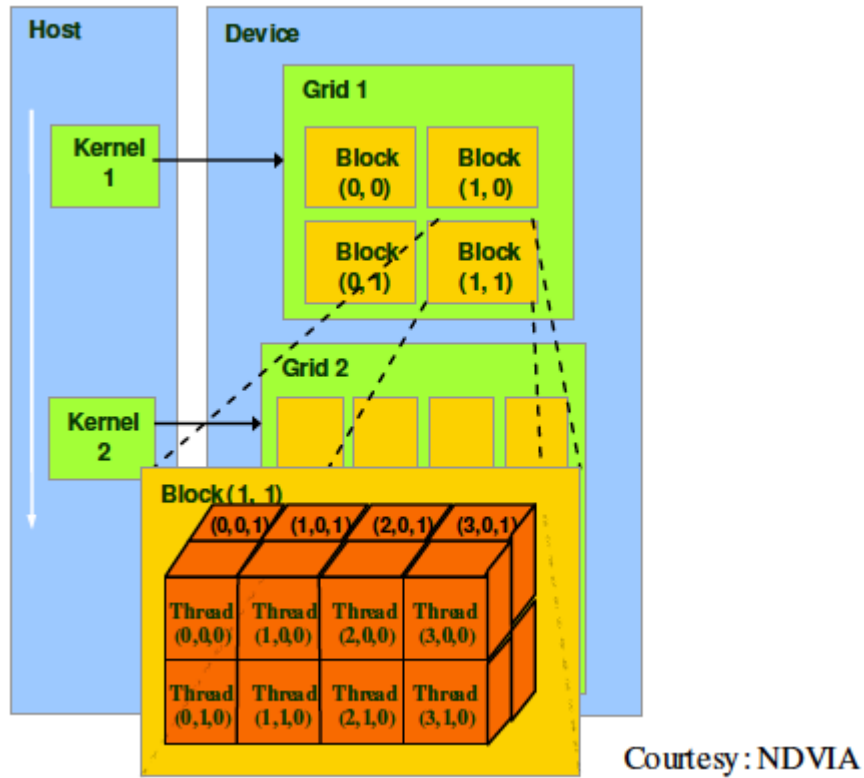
Host

Device

Grid 1

Kernel 1

Block (0, 0)

Block (1, 0)

Block (0, 1)

Block (1, 1)

Grid 2

Kernel 2

Block (1, 1)

(0,0,1) (1,0,1) (2,0,1) (3,0,1)

Thread (0,0,0)

Thread (1,0,0)

Thread (2,0,0)

Thread (3,0,0)

Thread (0,1,0)

Thread (1,1,0)

Thread (2,1,0)

Thread (3,1,0)

Courtesy: NDVIA